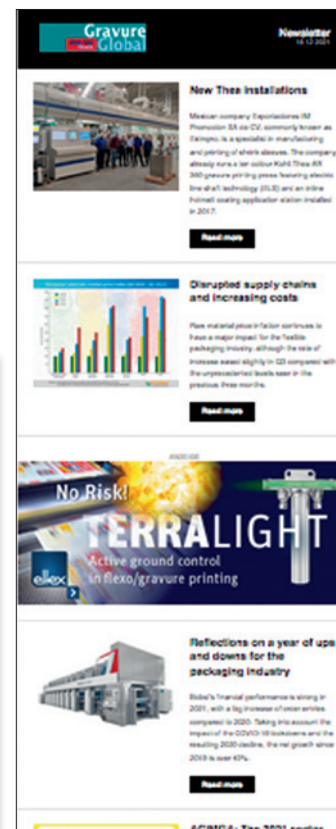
Gravure Global

Newsletter
14.12.2021

New Thea installations

Mexican company Exportaciones IM Promocion SA de CV, commonly known as Exinpro, is a specialist in manufacturing and printing of shrink sleeves. The company already runs a ten colour Kohli Thea AR 360 gravure printing press featuring electric line shaft technology (ELS) and an inline hotmelt coating application station installed in 2017.

Read more

Disrupted supply chains and increasing costs

Raw material price inflation continues to have a major impact for the flexible packaging industry, although the rate of increase eased slightly in Q3 compared with the unprecedented levels seen in the previous three months.

Read more

ANZEIGE

No Risk!
TERRALIGHT
Active ground control in flexo/gravure printing

eltex

Reflections on a year of ups and downs for the packaging industry

Bobst's financial performance is strong in 2021, with a big increase of order entries compared to 2020. Taking into account the impact of the COVID-19 lockdowns and the resulting 2020 decline, the net growth since 2019 is over 40%.

Read more

ACIMGA: The 2021 sector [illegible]